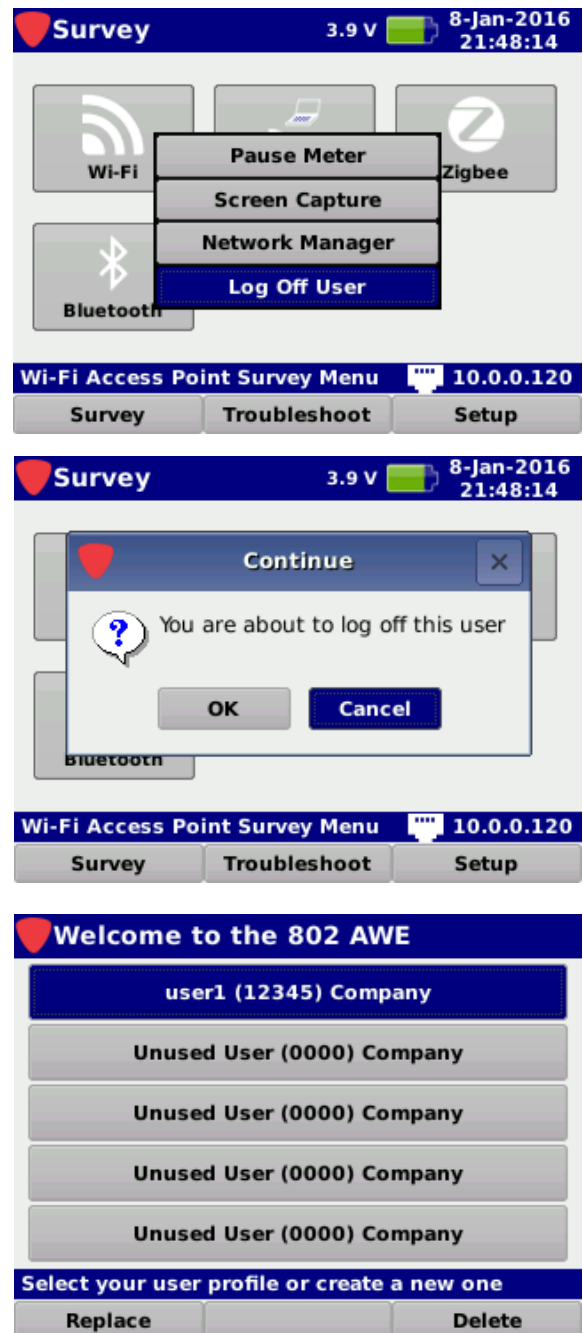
Survey 3.9 V 8-Jan-2016 21:48:14

Wi-Fi

Zigbee

Bluetooth

Pause Meter

Screen Capture

Network Manager

Log Off User

Wi-Fi Access Point Survey Menu 10.0.0.120

Survey Troubleshoot Setup

Survey 3.9 V 8-Jan-2016 21:48:14

Continue ×

You are about to log off this user

OK Cancel

Bluetooth

Wi-Fi Access Point Survey Menu 10.0.0.120

Survey Troubleshoot Setup

Welcome to the 802 AWE

user1 (12345) Company

Unused User (0000) Company

Unused User (0000) Company

Unused User (0000) Company

Unused User (0000) Company

Select your user profile or create a new one

Replace Delete